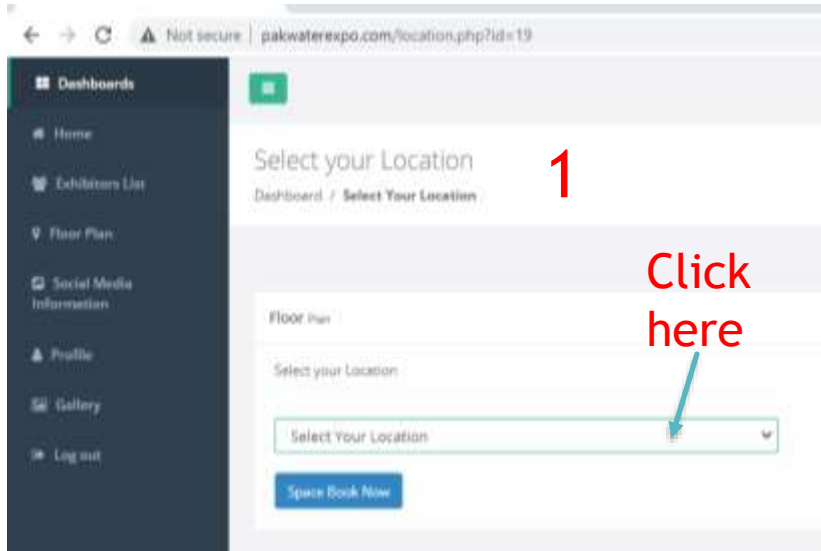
Not secure | pakwaterexpo.com/location.php?id=19

Dashboards

Home

Exhibitors List

Floor Plan

Social Media Information

Profile

Gallery

Log out

Select your Location

1

Dashboard / Select Your Location

Click here

Floor Plan

Select your Location

Select Your Location

Space Book Now